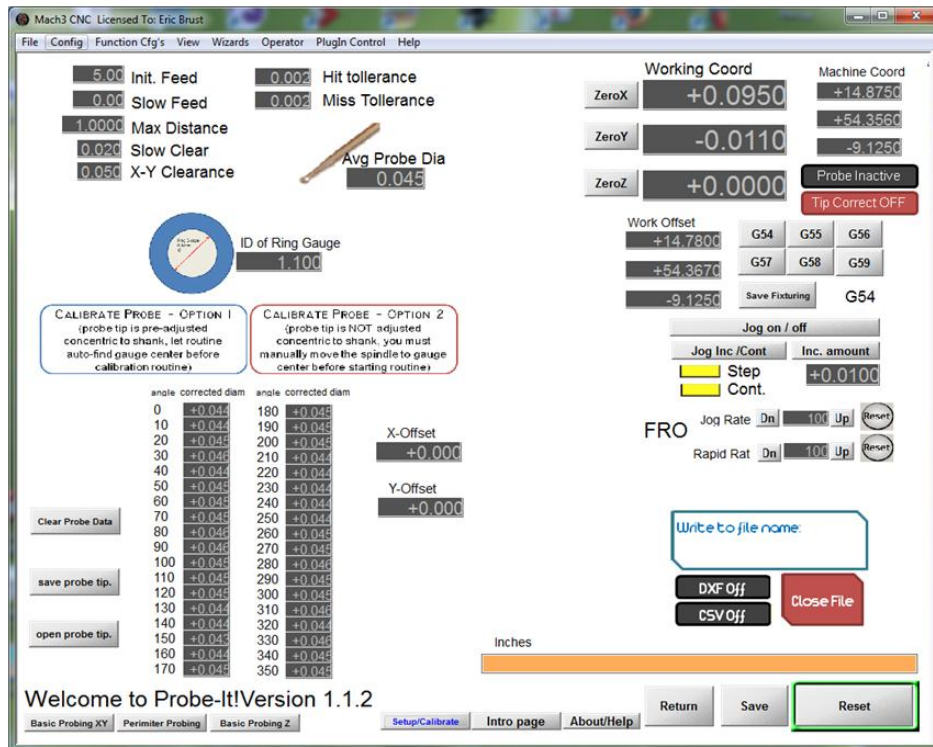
Mach3 CNC Licensed To: Eric Brust

File Config Function Cfg's View Wizards Operator PlugIn Control Help

5.00 Init. Feed
0.00 Slow Feed
1.0000 Max Distance
0.020 Slow Clear
0.050 X-Y Clearance

0.002 Hit tollerance
0.002 Miss Tollerance

Avg Probe Dia
0.045

ID of Ring Gauge
1.100

CALIBRATE PROBE - OPTION 1
(probe tip is pre-adjusted concentric to shank, let routine auto-find gauge center before calibration routine)

CALIBRATE PROBE - OPTION 2
(probe tip is NOT adjusted concentric to shank, you must manually move the spindle to gauge center before starting routine)

| angle | corrected diam | angle | corrected diam |
|---|---|---|---|
| 0 | +0.044 | 180 | +0.045 |
| 10 | +0.045 | 190 | +0.045 |
| 20 | +0.045 | 200 | +0.045 |
| 30 | +0.046 | 210 | +0.044 |
| 40 | +0.044 | 220 | +0.044 |
| 50 | +0.045 | 230 | +0.044 |
| 60 | +0.045 | 240 | +0.044 |
| 70 | +0.045 | 250 | +0.044 |
| 80 | +0.046 | 260 | +0.045 |
| 90 | +0.046 | 270 | +0.045 |
| 100 | +0.045 | 280 | +0.046 |
| 110 | +0.045 | 290 | +0.045 |
| 120 | +0.045 | 300 | +0.045 |
| 130 | +0.044 | 310 | +0.046 |
| 140 | +0.044 | 320 | +0.044 |
| 150 | +0.043 | 330 | +0.046 |
| 160 | +0.044 | 340 | +0.045 |
| 170 | +0.045 | 350 | +0.045 |

Clear Probe Data
save probe tip.
open probe tip.

X-Offset
+0.000
Y-Offset
+0.000

Working Coord
ZeroX +0.0950
ZeroY -0.0110
ZeroZ +0.0000

Machine Coord
+14.8750
+54.3560
-9.1250
Probe Inactive
Tip Correct OFF

Work Offset
+14.7800
+54.3670
-9.1250

G54 G55 G56
G57 G58 G59
Save Fixturing G54

Jog on / off
Jog Inc /Cont Inc. amount
Step
Cont.
+0.0100

FRO
Jog Rate Dn 100 Up Reset
Rapid Rat Dn 100 Up Reset

Write to file name:

DXF Off
CSV Off
Close File

Inches

Welcome to Probe-It!Version 1.1.2

Basic Probing XY Perimiter Probing Basic Probing Z Setup/Calibrate Intro page About/Help Return Save Reset